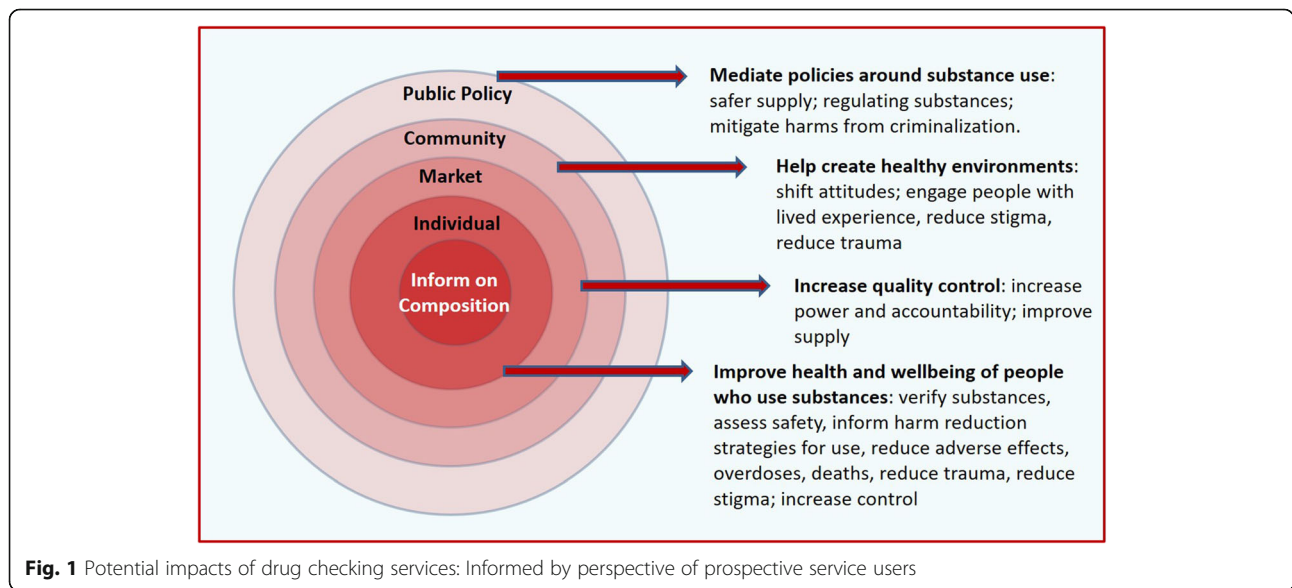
Public Policy

Community

Market

Individual

Inform on Composition

Mediate policies around substance use: safer supply; regulating substances; mitigate harms from criminalization.

Help create healthy environments: shift attitudes; engage people with lived experience, reduce stigma, reduce trauma

Increase quality control: increase power and accountability; improve supply

Improve health and wellbeing of people who use substances: verify substances, assess safety, inform harm reduction strategies for use, reduce adverse effects, overdoses, deaths, reduce trauma, reduce stigma; increase control

Fig. 1 Potential impacts of drug checking services: Informed by perspective of prospective service users